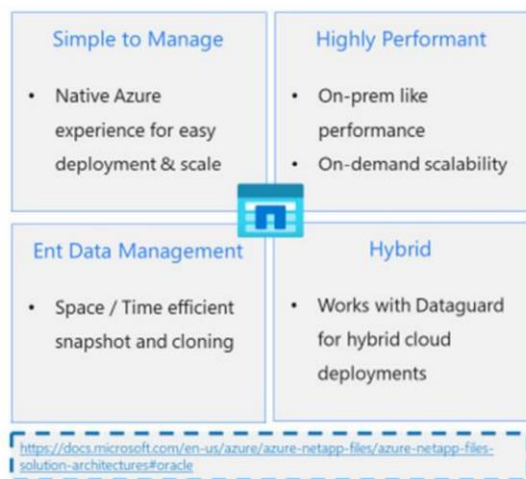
Simple to Manage

- Native Azure experience for easy deployment & scale

Highly Performant

- On-prem like performance
- On-demand scalability

Ent Data Management

- Space / Time efficient snapshot and cloning

Hybrid

- Works with Dataguard for hybrid cloud deployments

https://docs.microsoft.com/en-us/azure/azure-netapp-files/azure-netapp-files-solution-architectures#oracle